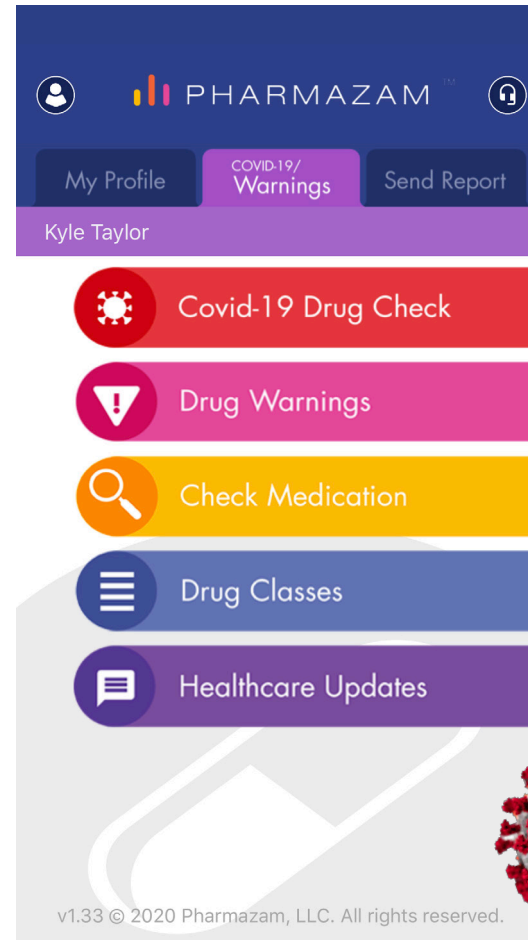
PHARMAZAM TM

My Profile

COVID-19/
Warnings

Send Report

Kyle Taylor

Covid-19 Drug Check

Drug Warnings

Check Medication

Drug Classes

Healthcare Updates

v1.33 © 2020 Pharmazam, LLC. All rights reserved.